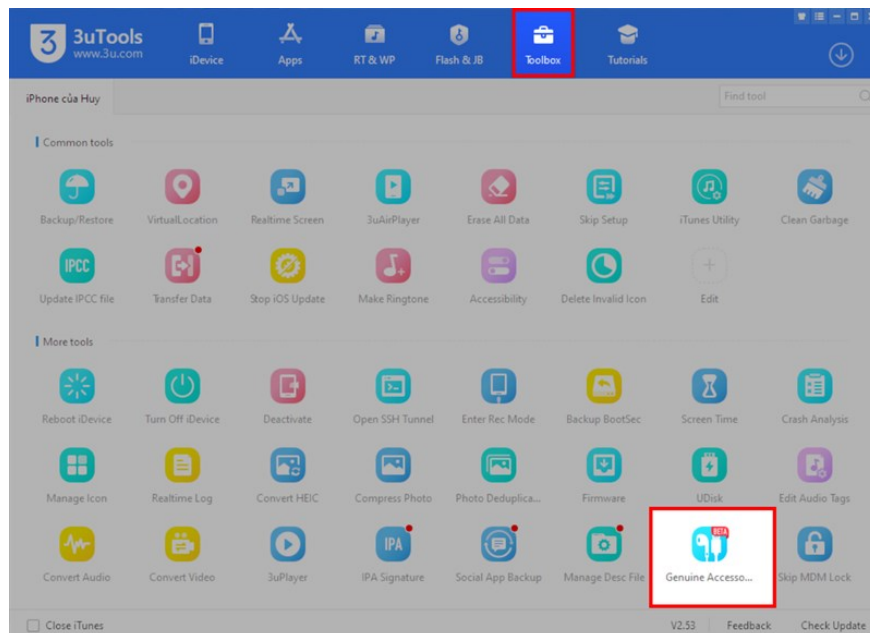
3uTools
www.3u.com

iDevice
Apps
RT & WP
Flash & JB
Toolbox
Tutorials

iPhone của Huy

Find tool

Common tools

Backup/Restore
VirtualLocation
Realtime Screen
3uAirPlayer
Erase All Data
Skip Setup
iTunes Utility
Clean Garbage

IPCC
Update IPCC file
Transfer Data
Stop iOS Update
Make Ringtone
Accessibility
Delete Invalid Icon
Edit

More tools

Reboot iDevice
Turn Off iDevice
Deactivate
Open SSH Tunnel
Enter Rec Mode
Backup BootSec
Screen Time
Crash Analysis

Manage Icon
Realtime Log
Convert HEIC
Compress Photo
Photo Deduplica...
Firmware
UDisk
Edit Audio Tags

Convert Audio
Convert Video
3uPlayer
IPA
IPA Signature
Social App Backup
Manage Desc File
BETA
Genuine Accesso...
Skip MDM Lock

Close iTunes
V2.53
Feedback
Check Update